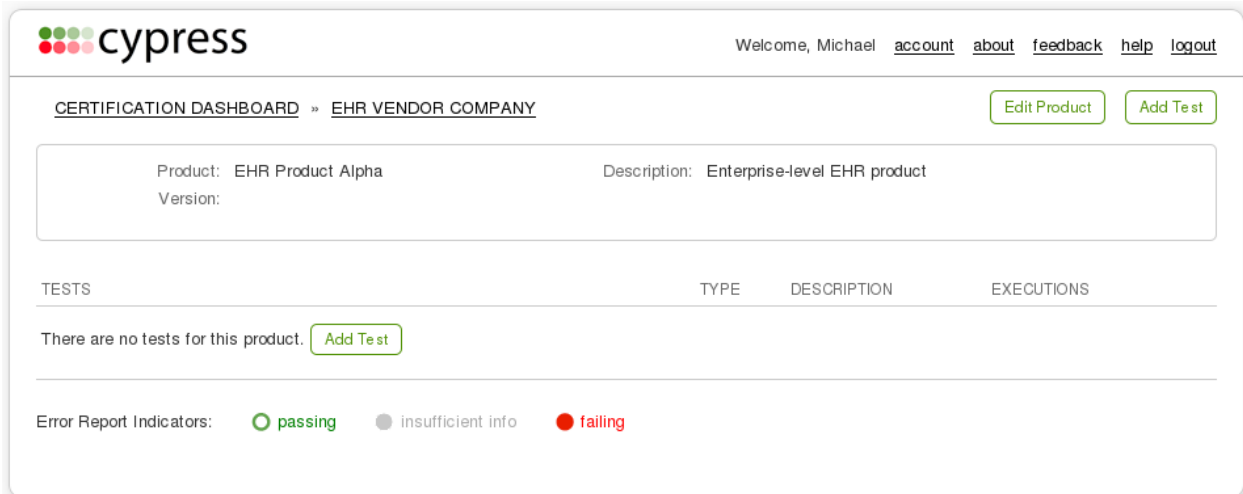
cypress

Welcome, Michael account about feedback help logout

CERTIFICATION DASHBOARD » EHR VENDOR COMPANY

Edit Product Add Test

Product: EHR Product Alpha
Version:

Description: Enterprise-level EHR product

| TESTS | TYPE | DESCRIPTION | EXECUTIONS |
|---|---|---|---|
| There are no tests for this product. Add Test | | | |

Error Report Indicators: passing insufficient info failing